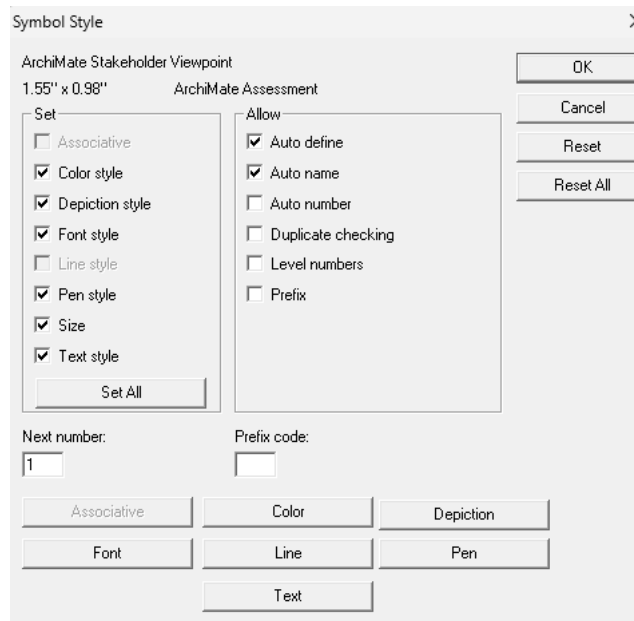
Symbol Style

ArchiMate Stakeholder Viewpoint

1.55" x 0.98" ArchiMate Assessment

Set
Associative
Color style
Depiction style
Font style
Line style
Pen style
Size
Text style
Set All

Allow
Auto define
Auto name
Auto number
Duplicate checking
Level numbers
Prefix

OK
Cancel
Reset
Reset All

Next number:
1

Prefix code:

Associative
Color
Depiction
Font
Line
Pen
Text